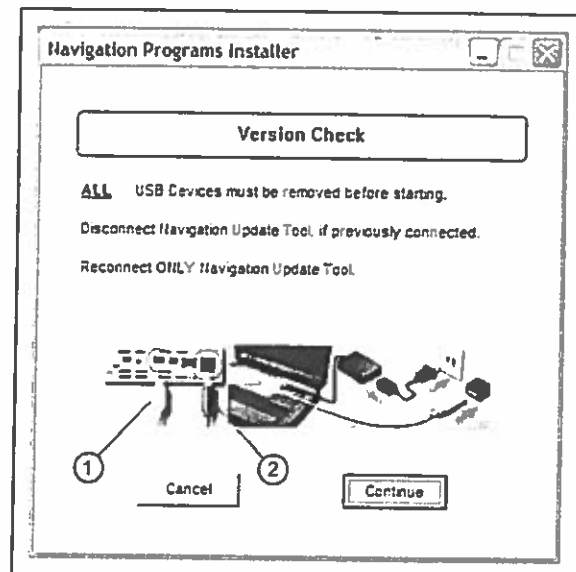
Navigation Programs Installer

Version Check

ALL USB Devices must be removed before starting.

Disconnect Navigation Update Tool, if previously connected.

Reconnect ONLY Navigation Update Tool.

1

2

Cancel

Continue